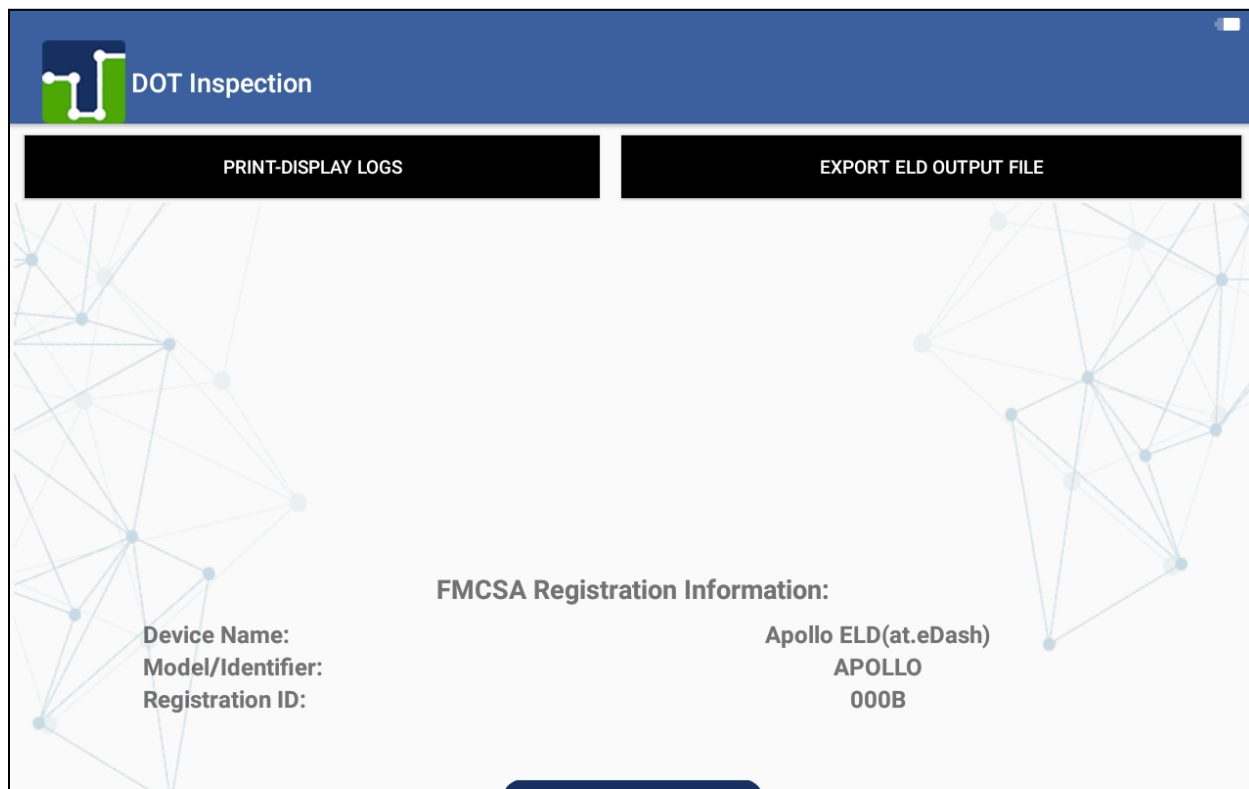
DOT Inspection

PRINT-DISPLAY LOGS

EXPORT ELD OUTPUT FILE

FMCSA Registration Information:

| Device Name: | Apollo ELD(at.eDash) |
|---|---|
| Model/Identifier: | APOLLO |
| Registration ID: | 000B |